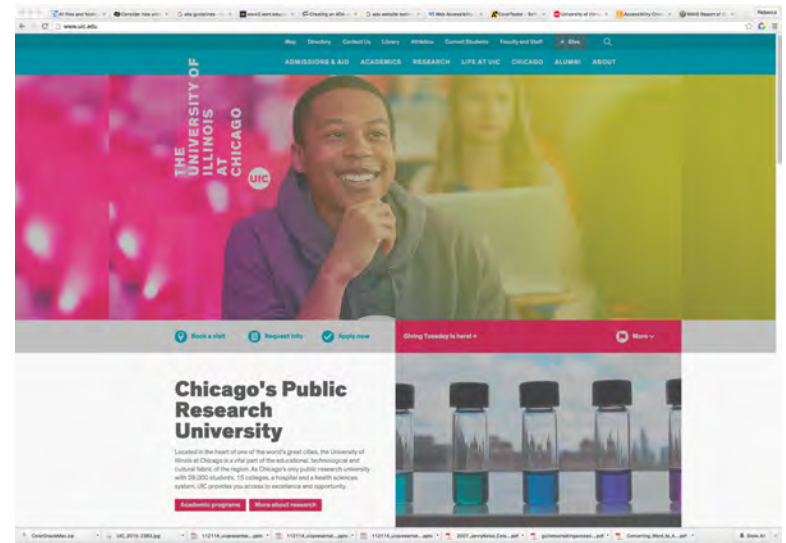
Rebecca

www.uic.edu

Map Directory Contact Us Library Athletics Current Students Faculty and Staff + Give

ADMISSIONS & AID ACADEMICS RESEARCH LIFE AT UIC CHICAGO ALUMNI ABOUT

THE UNIVERSITY OF ILLINOIS AT CHICAGO

UIC

Book a visit Request info Apply now Giving Tuesday is here! » More

Chicago's Public Research University

Located in the heart of one of the world's great cities, the University of Illinois at Chicago is a vital part of the educational, technological and cultural fabric of the region. As Chicago's only public research university with 29,000 students, 15 colleges, a hospital and a health sciences system, UIC provides you access to excellence and opportunity.

Academic programs More about research

Show All